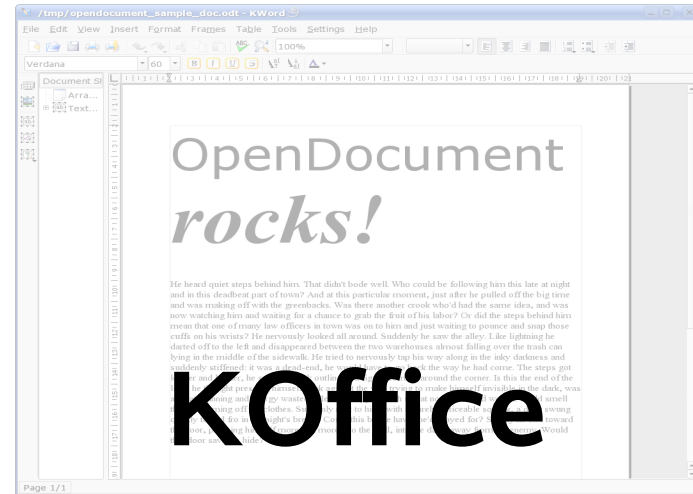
/tmp/opendocument_sample_doc.odt - KWord

File Edit View Insert Format Frames Table Tools Settings Help

100%

Verdana 60

Document St
Arra...
Text...

OpenDocument

rocks!

He heard quiet steps behind him. That didn't bode well. Who could be following him this late at night and in this deadbeat part of town? And at this particular moment, just after he pulled off the big time and was making off with the greenbacks. Was there another crook who'd had the same idea, and was now watching him and waiting for a chance to grab the fruit of his labor? Or did the steps behind him mean that one of many law officers in town was on to him and just waiting to pounce and snap those cuffs on his wrists? He nervously looked all around. Suddenly he saw the alley. Like lightning he darted off to the left and disappeared between the two warehouses almost falling over the trash can lying in the middle of the sidewalk. He tried to nervously tap his way along in the inky darkness and suddenly stiffened: it was a dead-end, he would have to go back the way he had come. The steps got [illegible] around the corner. Is this the end of the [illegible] make himself invisible in the dark, was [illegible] smell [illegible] toward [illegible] Would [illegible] hide?

KOffice

Page 1/1